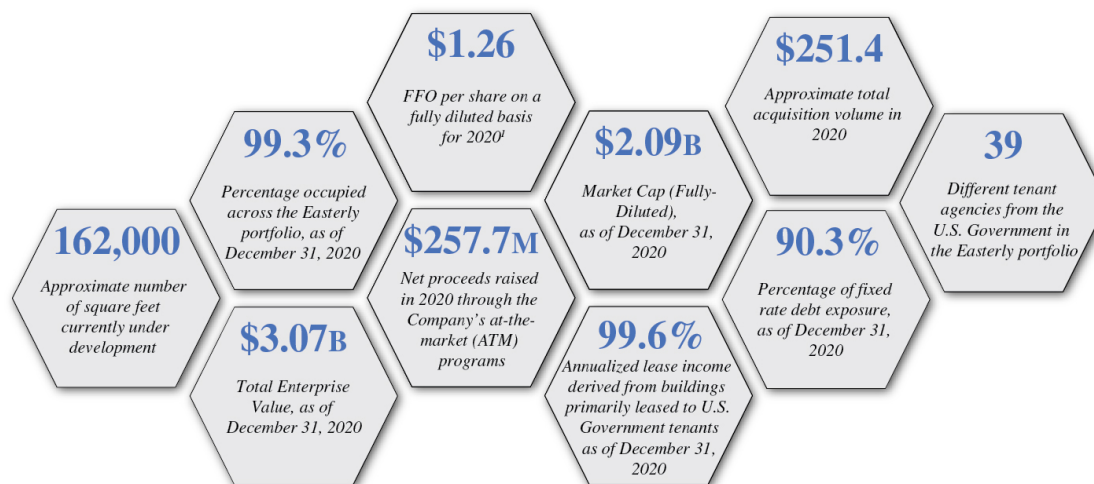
162,000

Approximate number of square feet currently under development

99.3%

Percentage occupied across the Easterly portfolio, as of December 31, 2020

$3.07B

Total Enterprise Value, as of December 31, 2020

$1.26

FFO per share on a fully diluted basis for 2020$^1$

$257.7M

Net proceeds raised in 2020 through the Company's at-the-market (ATM) programs

$2.09B

Market Cap (Fully-Diluted), as of December 31, 2020

99.6%

Annualized lease income derived from buildings primarily leased to U.S. Government tenants as of December 31, 2020

$251.4

Approximate total acquisition volume in 2020

90.3%

Percentage of fixed rate debt exposure, as of December 31, 2020

39

Different tenant agencies from the U.S. Government in the Easterly portfolio